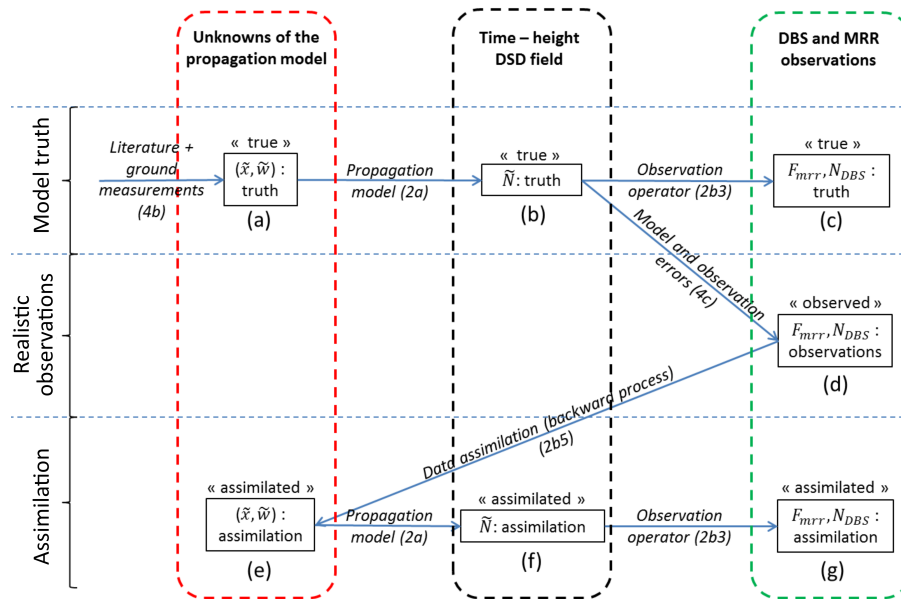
Unknowns of the propagation model

Time – height DSD field

DBS and MRR observations

Model truth

Literature + ground measurements (4b)

« true »
$(\tilde{x}, \tilde{w})$ : truth
(a)

Propagation model (2a)

« true »
$\tilde{N}$: truth
(b)

Observation operator (2b3)

« true »
$F_{mrr}, N_{DBS}$ : truth
(c)

Model and observation errors (4c)

Realistic observations

« observed »
$F_{mrr}, N_{DBS}$ : observations
(d)

Data assimilation (backward process) (2b5)

Assimilation

« assimilated »
$(\tilde{x}, \tilde{w})$ : assimilation
(e)

Propagation model (2a)

« assimilated »
$\tilde{N}$: assimilation
(f)

Observation operator (2b3)

« assimilated »
$F_{mrr}, N_{DBS}$ : assimilation
(g)